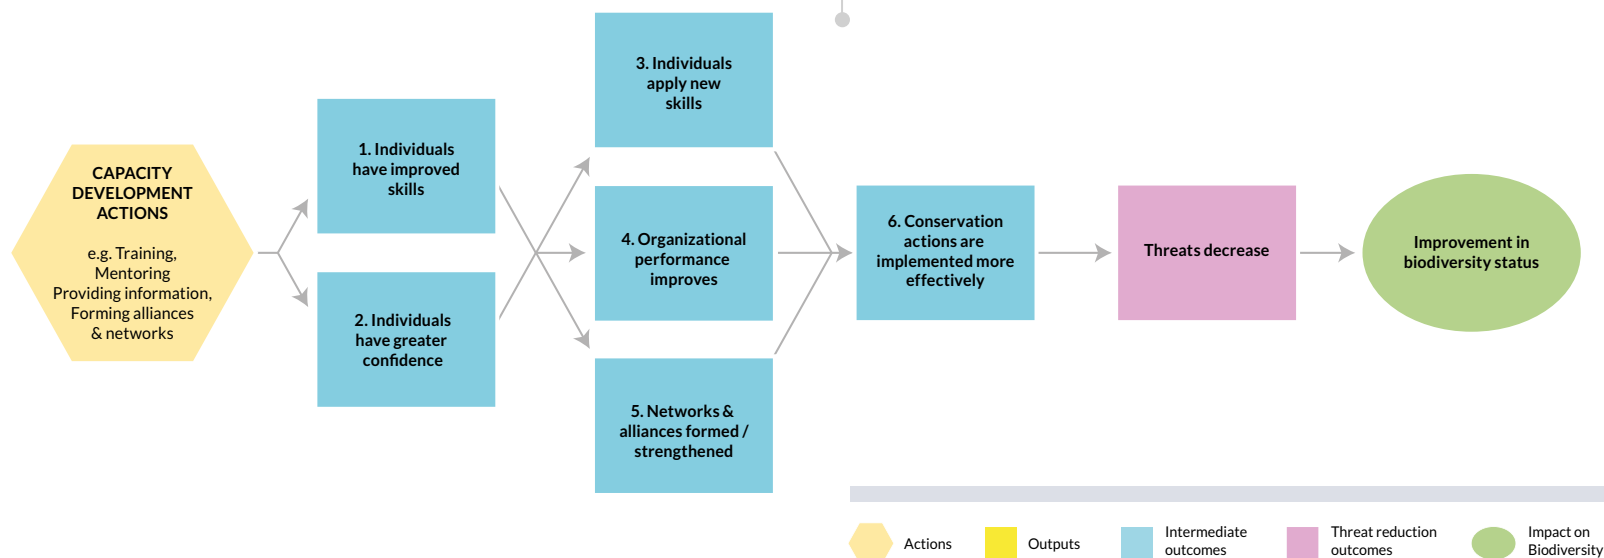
CAPACITY DEVELOPMENT ACTIONS

e.g. Training, Mentoring Providing information, Forming alliances & networks

1. Individuals have improved skills

2. Individuals have greater confidence

3. Individuals apply new skills

4. Organizational performance improves

5. Networks & alliances formed / strengthened

6. Conservation actions are implemented more effectively

Threats decrease

Improvement in biodiversity status

Actions

Outputs

Intermediate outcomes

Threat reduction outcomes

Impact on Biodiversity